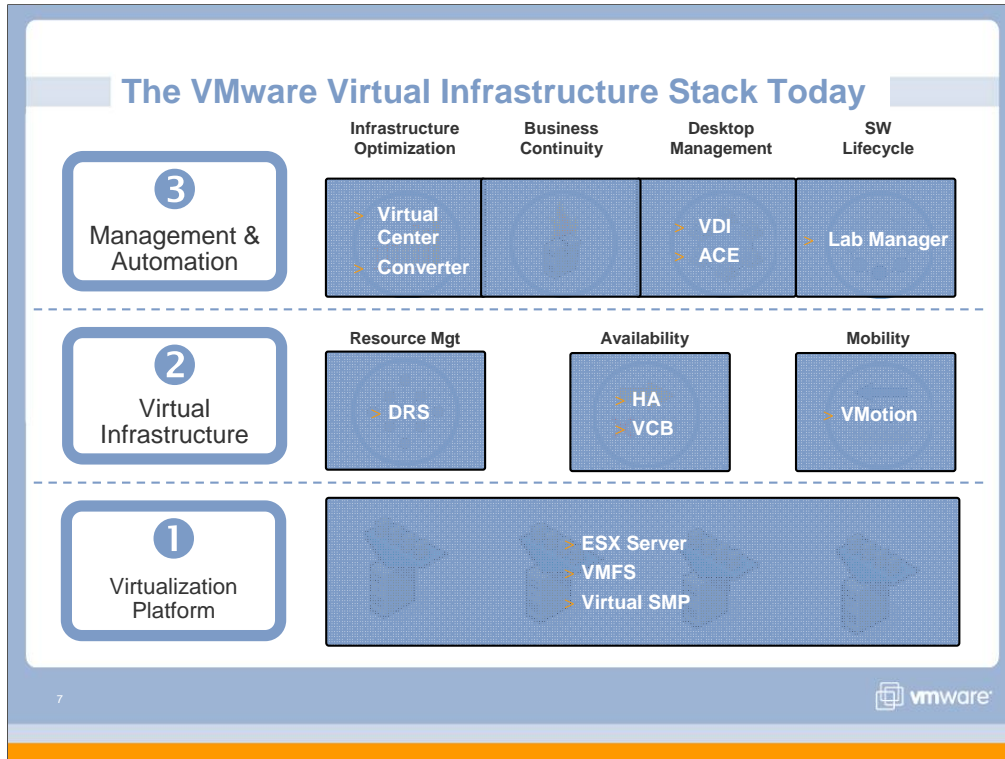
The VMware Virtual Infrastructure Stack Today

3
Management & Automation

Infrastructure Optimization

> Virtual Center
> Converter

Business Continuity

Desktop Management

> VDI
> ACE

SW Lifecycle

> Lab Manager

2
Virtual Infrastructure

Resource Mgt

> DRS

Availability

> HA
> VCB

Mobility

> VMotion

1
Virtualization Platform

> ESX Server
> VMFS
> Virtual SMP

7

vmware